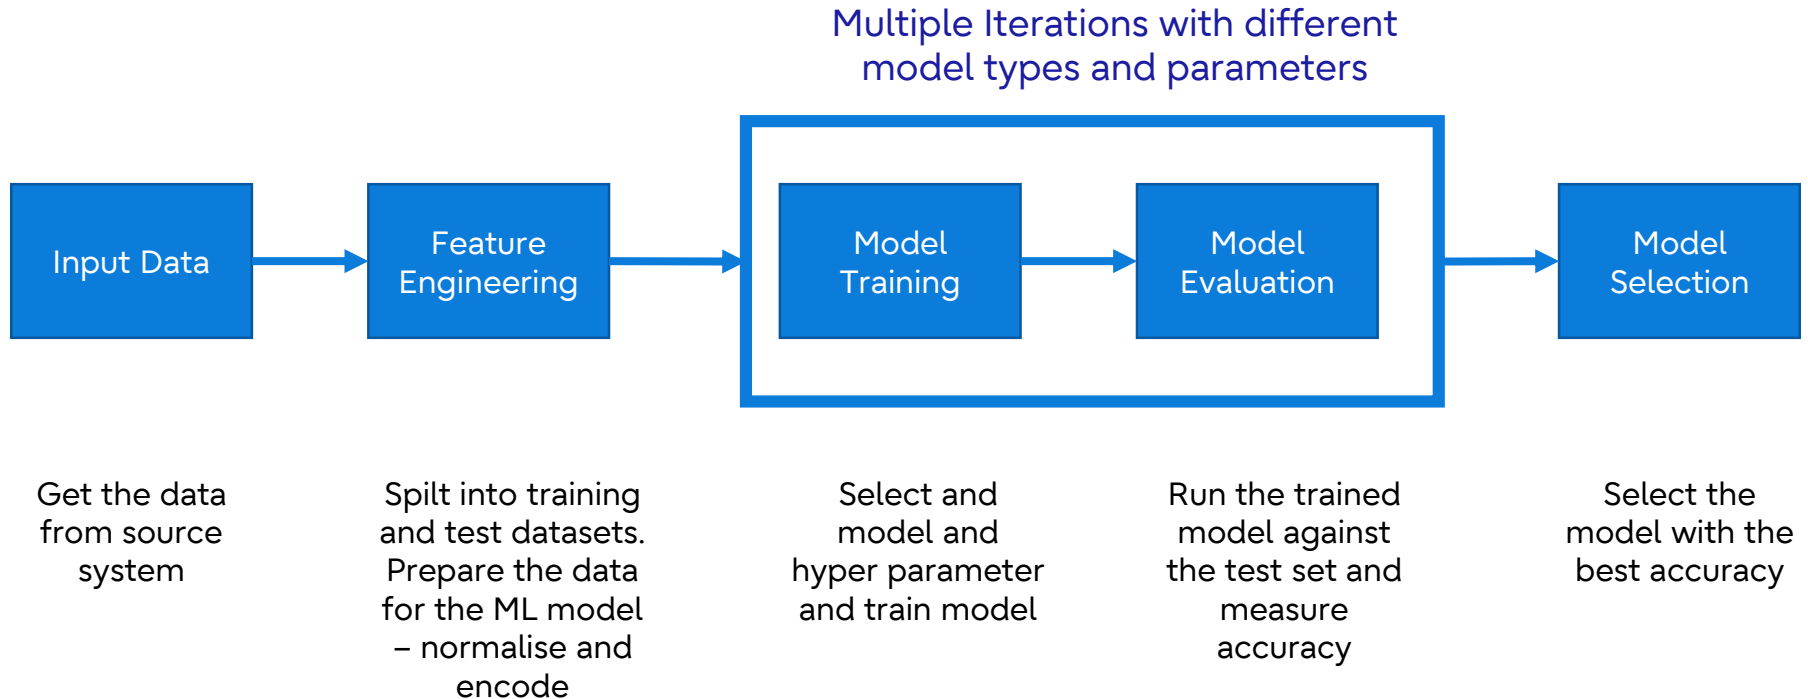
Multiple Iterations with different model types and parameters

Input Data

Feature Engineering

Model Training

Model Evaluation

Model Selection

Get the data from source system

Spilt into training and test datasets. Prepare the data for the ML model – normalise and encode

Select and model and hyper parameter and train model

Run the trained model against the test set and measure accuracy

Select the model with the best accuracy